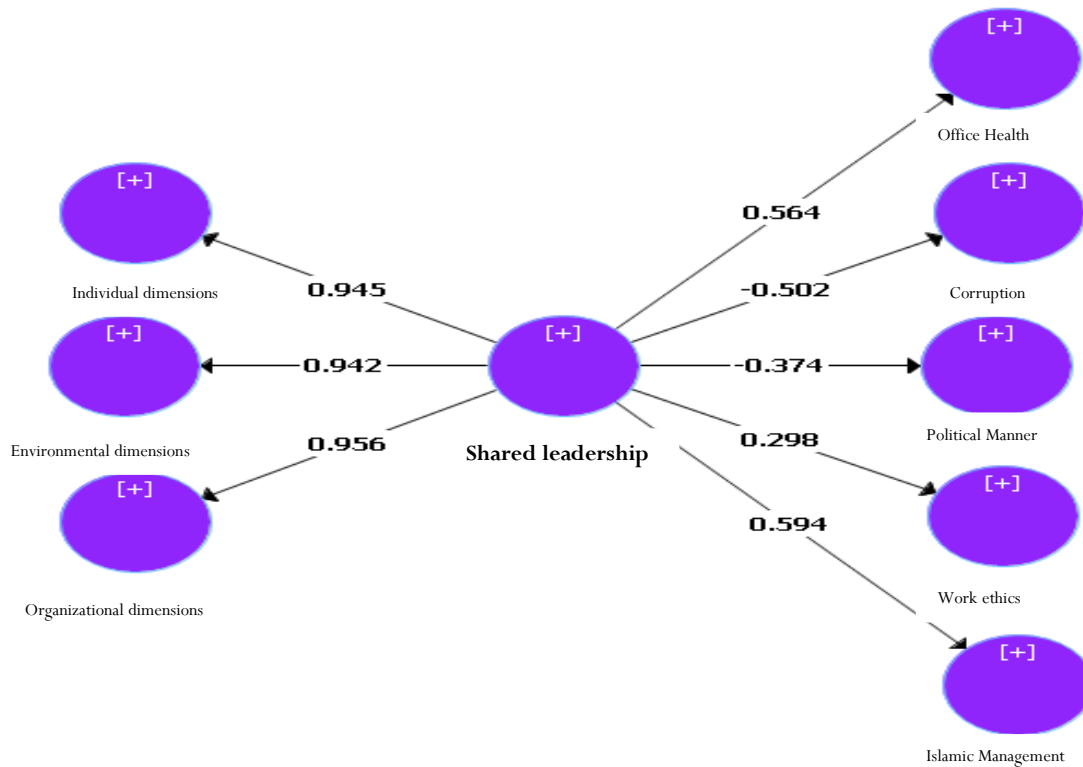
[+]

Office Health

[+]

Individual dimensions

0.945

0.564

[+]

Corruption

-0.502

[+]

[+]

[+]

0.942

-0.374

Environmental dimensions

Political Manner

0.956

Shared leadership

0.298

[+]

[+]

Work ethics

0.594

Organizational dimensions

[+]

Islamic Management